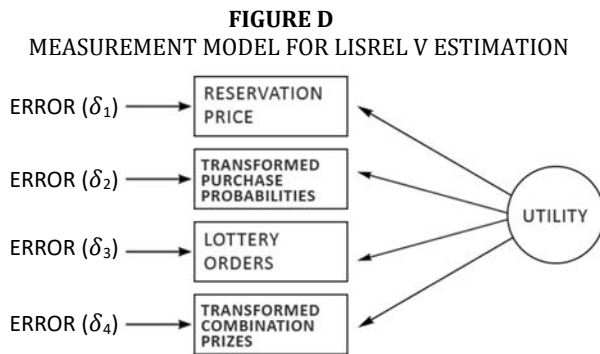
**FIGURE D**
MEASUREMENT MODEL FOR LISREL V ESTIMATION

ERROR ($\delta_1$)
RESERVATION PRICE

ERROR ($\delta_2$)
TRANSFORMED PURCHASE PROBABILITIES

ERROR ($\delta_3$)
LOTTERY ORDERS

ERROR ($\delta_4$)
TRANSFORMED COMBINATION PRIZES

UTILITY